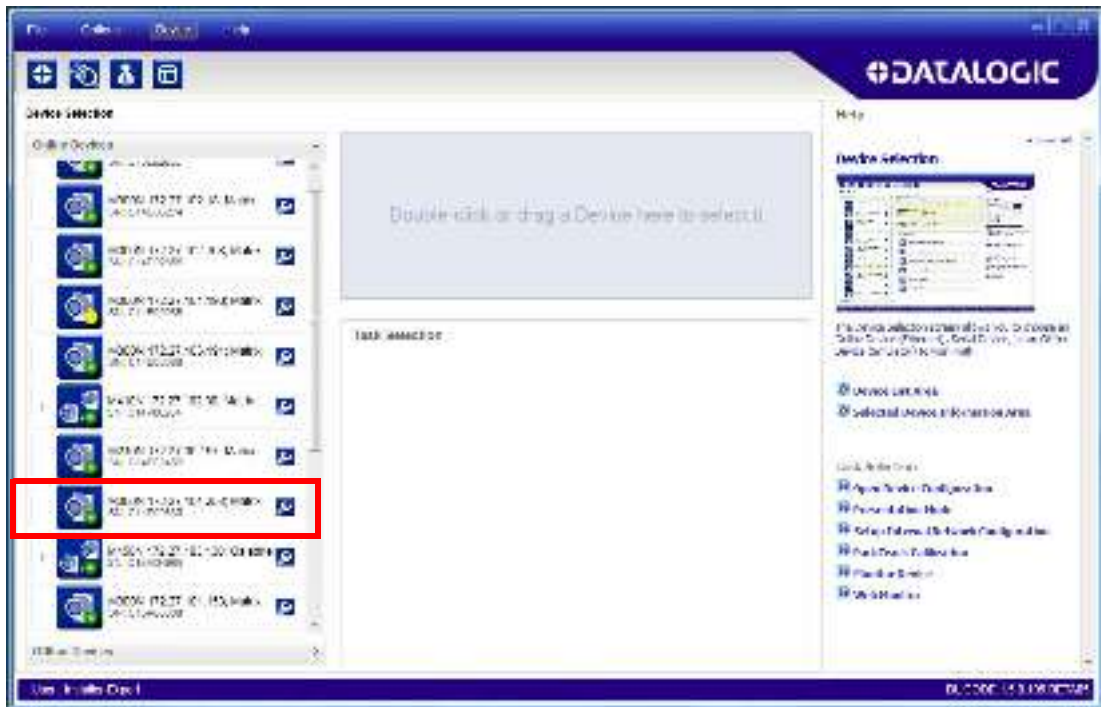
File Options Device Help

DATALOGIC

Device Selection

Online Devices

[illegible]

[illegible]

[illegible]

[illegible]

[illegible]

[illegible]

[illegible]

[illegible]

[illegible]

Offline Devices

Double-click or drag a Device here to select it

Task Selection

Help

Device Selection

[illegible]

Device List Area

Selected Device Information Area

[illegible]

Open Device Configuration

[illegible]

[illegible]

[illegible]

Monitor Device

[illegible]

User: Installer-Easy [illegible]

DL.CODE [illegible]